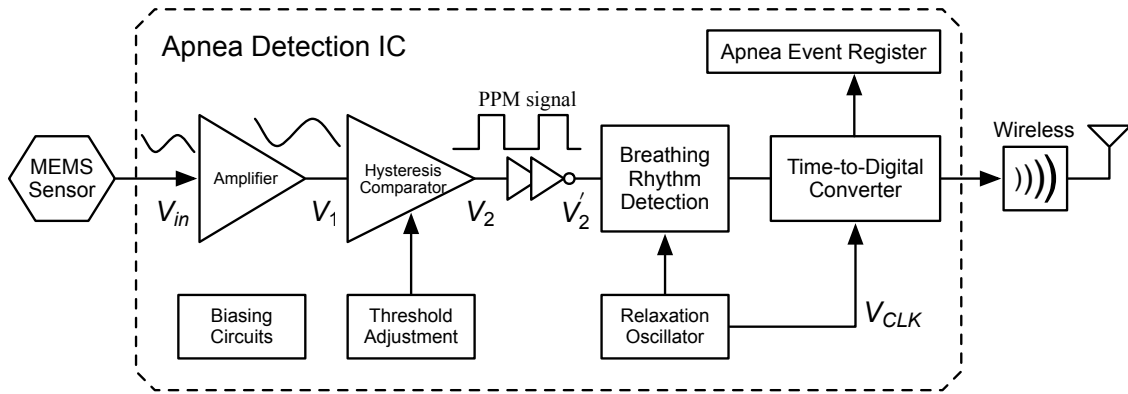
Apnea Detection IC

Apnea Event Register

PPM signal

Wireless

MEMS Sensor

Amplifier

Hysteresis Comparator

Breathing Rhythm Detection

Time-to-Digital Converter

$V_{in}$

$V_1$

$V_2$

$V_2'$

Biasing Circuits

Threshold Adjustment

Relaxation Oscillator

$V_{CLK}$